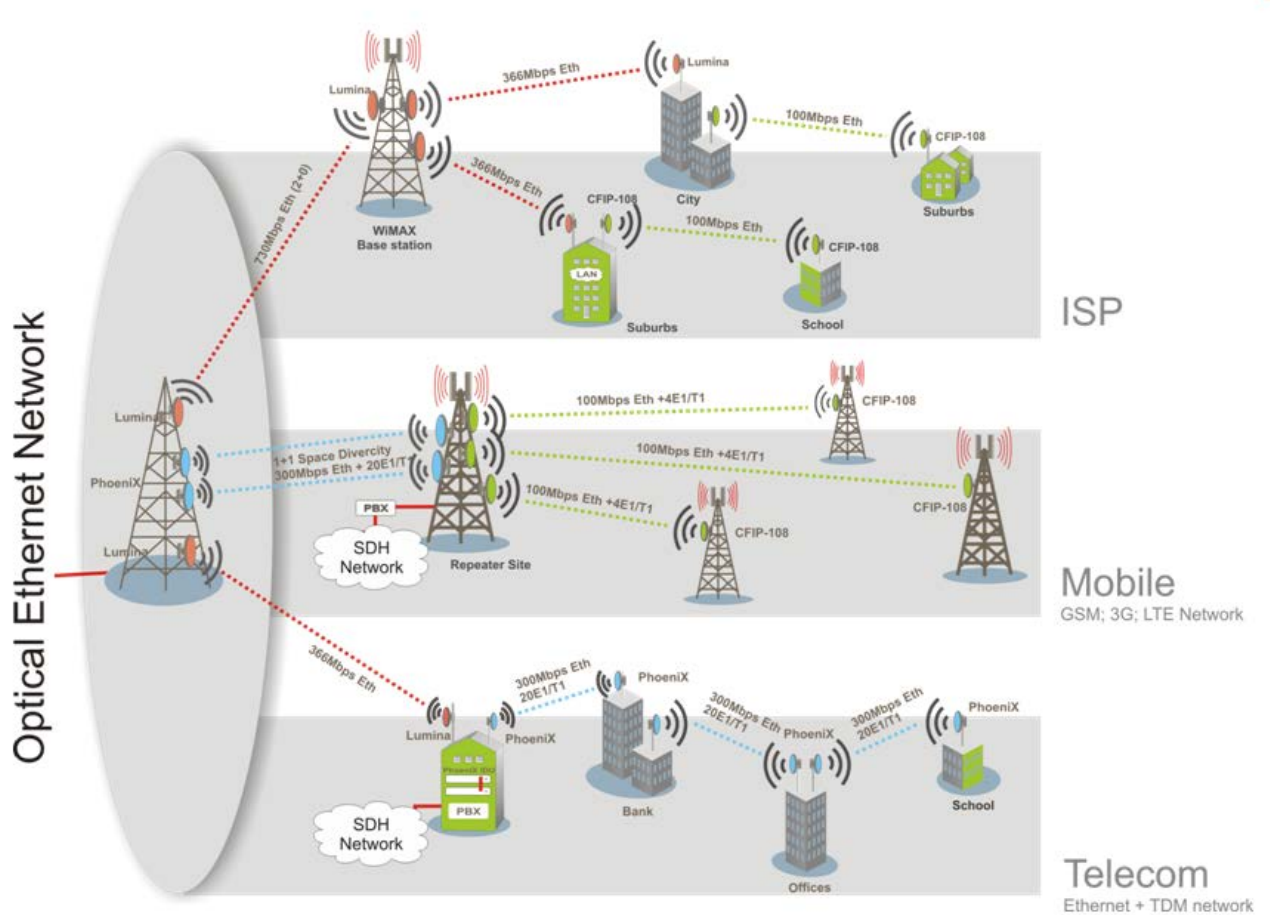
Optical Ethernet Network

Lumina
WiMAX Base station
730Mbps Eth (2+0)
366Mbps Eth
Lumina
City
100Mbps Eth
CFIP-108
Suburbs
366Mbps Eth
CFIP-108
LAN
Suburbs
100Mbps Eth
CFIP-108
School

ISP

Lumina
PhoeniX
Lumina
1+1 Space Divercity
300Mbps Eth + 20E1/T1
PBX
SDH Network
Repeater Site
100Mbps Eth +4E1/T1
CFIP-108
100Mbps Eth +4E1/T1
CFIP-108
100Mbps Eth +4E1/T1
CFIP-108

Mobile
GSM; 3G; LTE Network

366Mbps Eth
Lumina
PhoeniX
PhoeniX IDU
PBX
SDH Network
300Mbps Eth 20E1/T1
PhoeniX
Bank
300Mbps Eth 20E1/T1
PhoeniX
Offices
300Mbps Eth 20E1/T1
PhoeniX
School

Telecom
Ethernet + TDM network